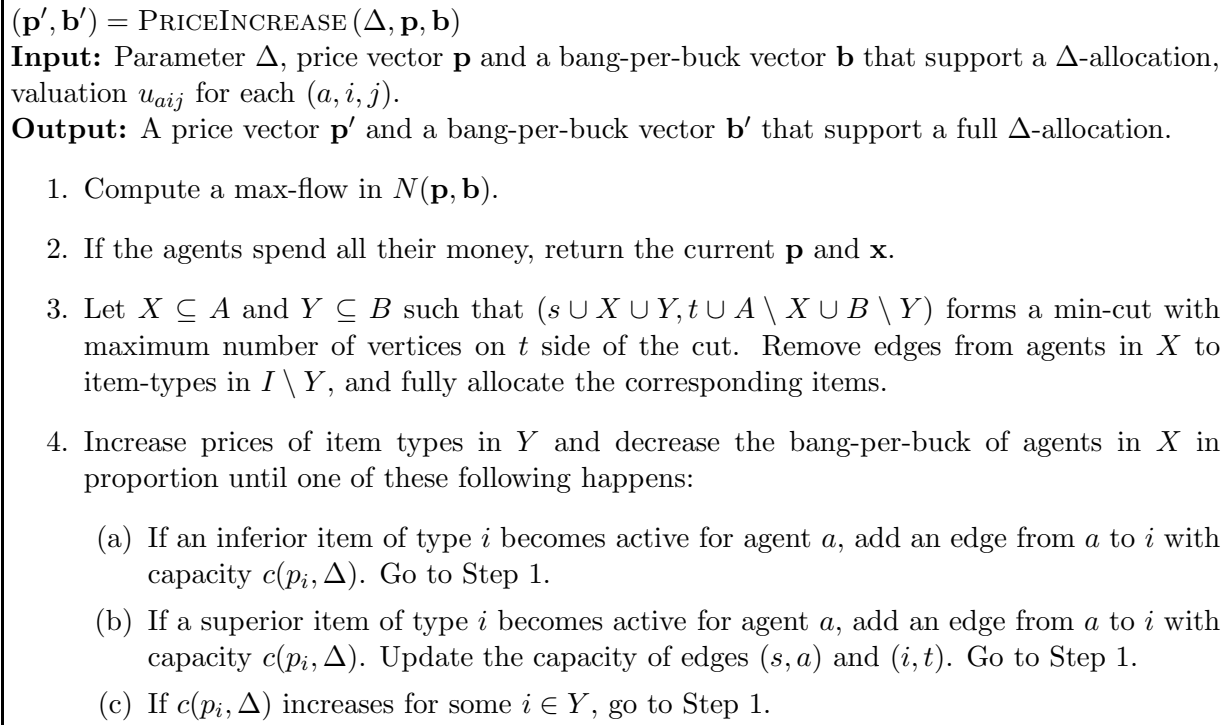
$(\mathbf{p'}, \mathbf{b'}) = \textsc{PriceIncrease}(\Delta, \mathbf{p}, \mathbf{b})$
**Input:** Parameter $\Delta$, price vector $\mathbf{p}$ and a bang-per-buck vector $\mathbf{b}$ that support a $\Delta$-allocation, valuation $u_{aij}$ for each $(a, i, j)$.
**Output:** A price vector $\mathbf{p'}$ and a bang-per-buck vector $\mathbf{b'}$ that support a full $\Delta$-allocation.

1. Compute a max-flow in $N(\mathbf{p}, \mathbf{b})$.

2. If the agents spend all their money, return the current $\mathbf{p}$ and $\mathbf{x}$.

3. Let $X \subseteq A$ and $Y \subseteq B$ such that $(s \cup X \cup Y, t \cup A \setminus X \cup B \setminus Y)$ forms a min-cut with maximum number of vertices on $t$ side of the cut. Remove edges from agents in $X$ to item-types in $I \setminus Y$, and fully allocate the corresponding items.

4. Increase prices of item types in $Y$ and decrease the bang-per-buck of agents in $X$ in proportion until one of these following happens:

(a) If an inferior item of type $i$ becomes active for agent $a$, add an edge from $a$ to $i$ with capacity $c(p_i, \Delta)$. Go to Step 1.

(b) If a superior item of type $i$ becomes active for agent $a$, add an edge from $a$ to $i$ with capacity $c(p_i, \Delta)$. Update the capacity of edges $(s, a)$ and $(i, t)$. Go to Step 1.

(c) If $c(p_i, \Delta)$ increases for some $i \in Y$, go to Step 1.